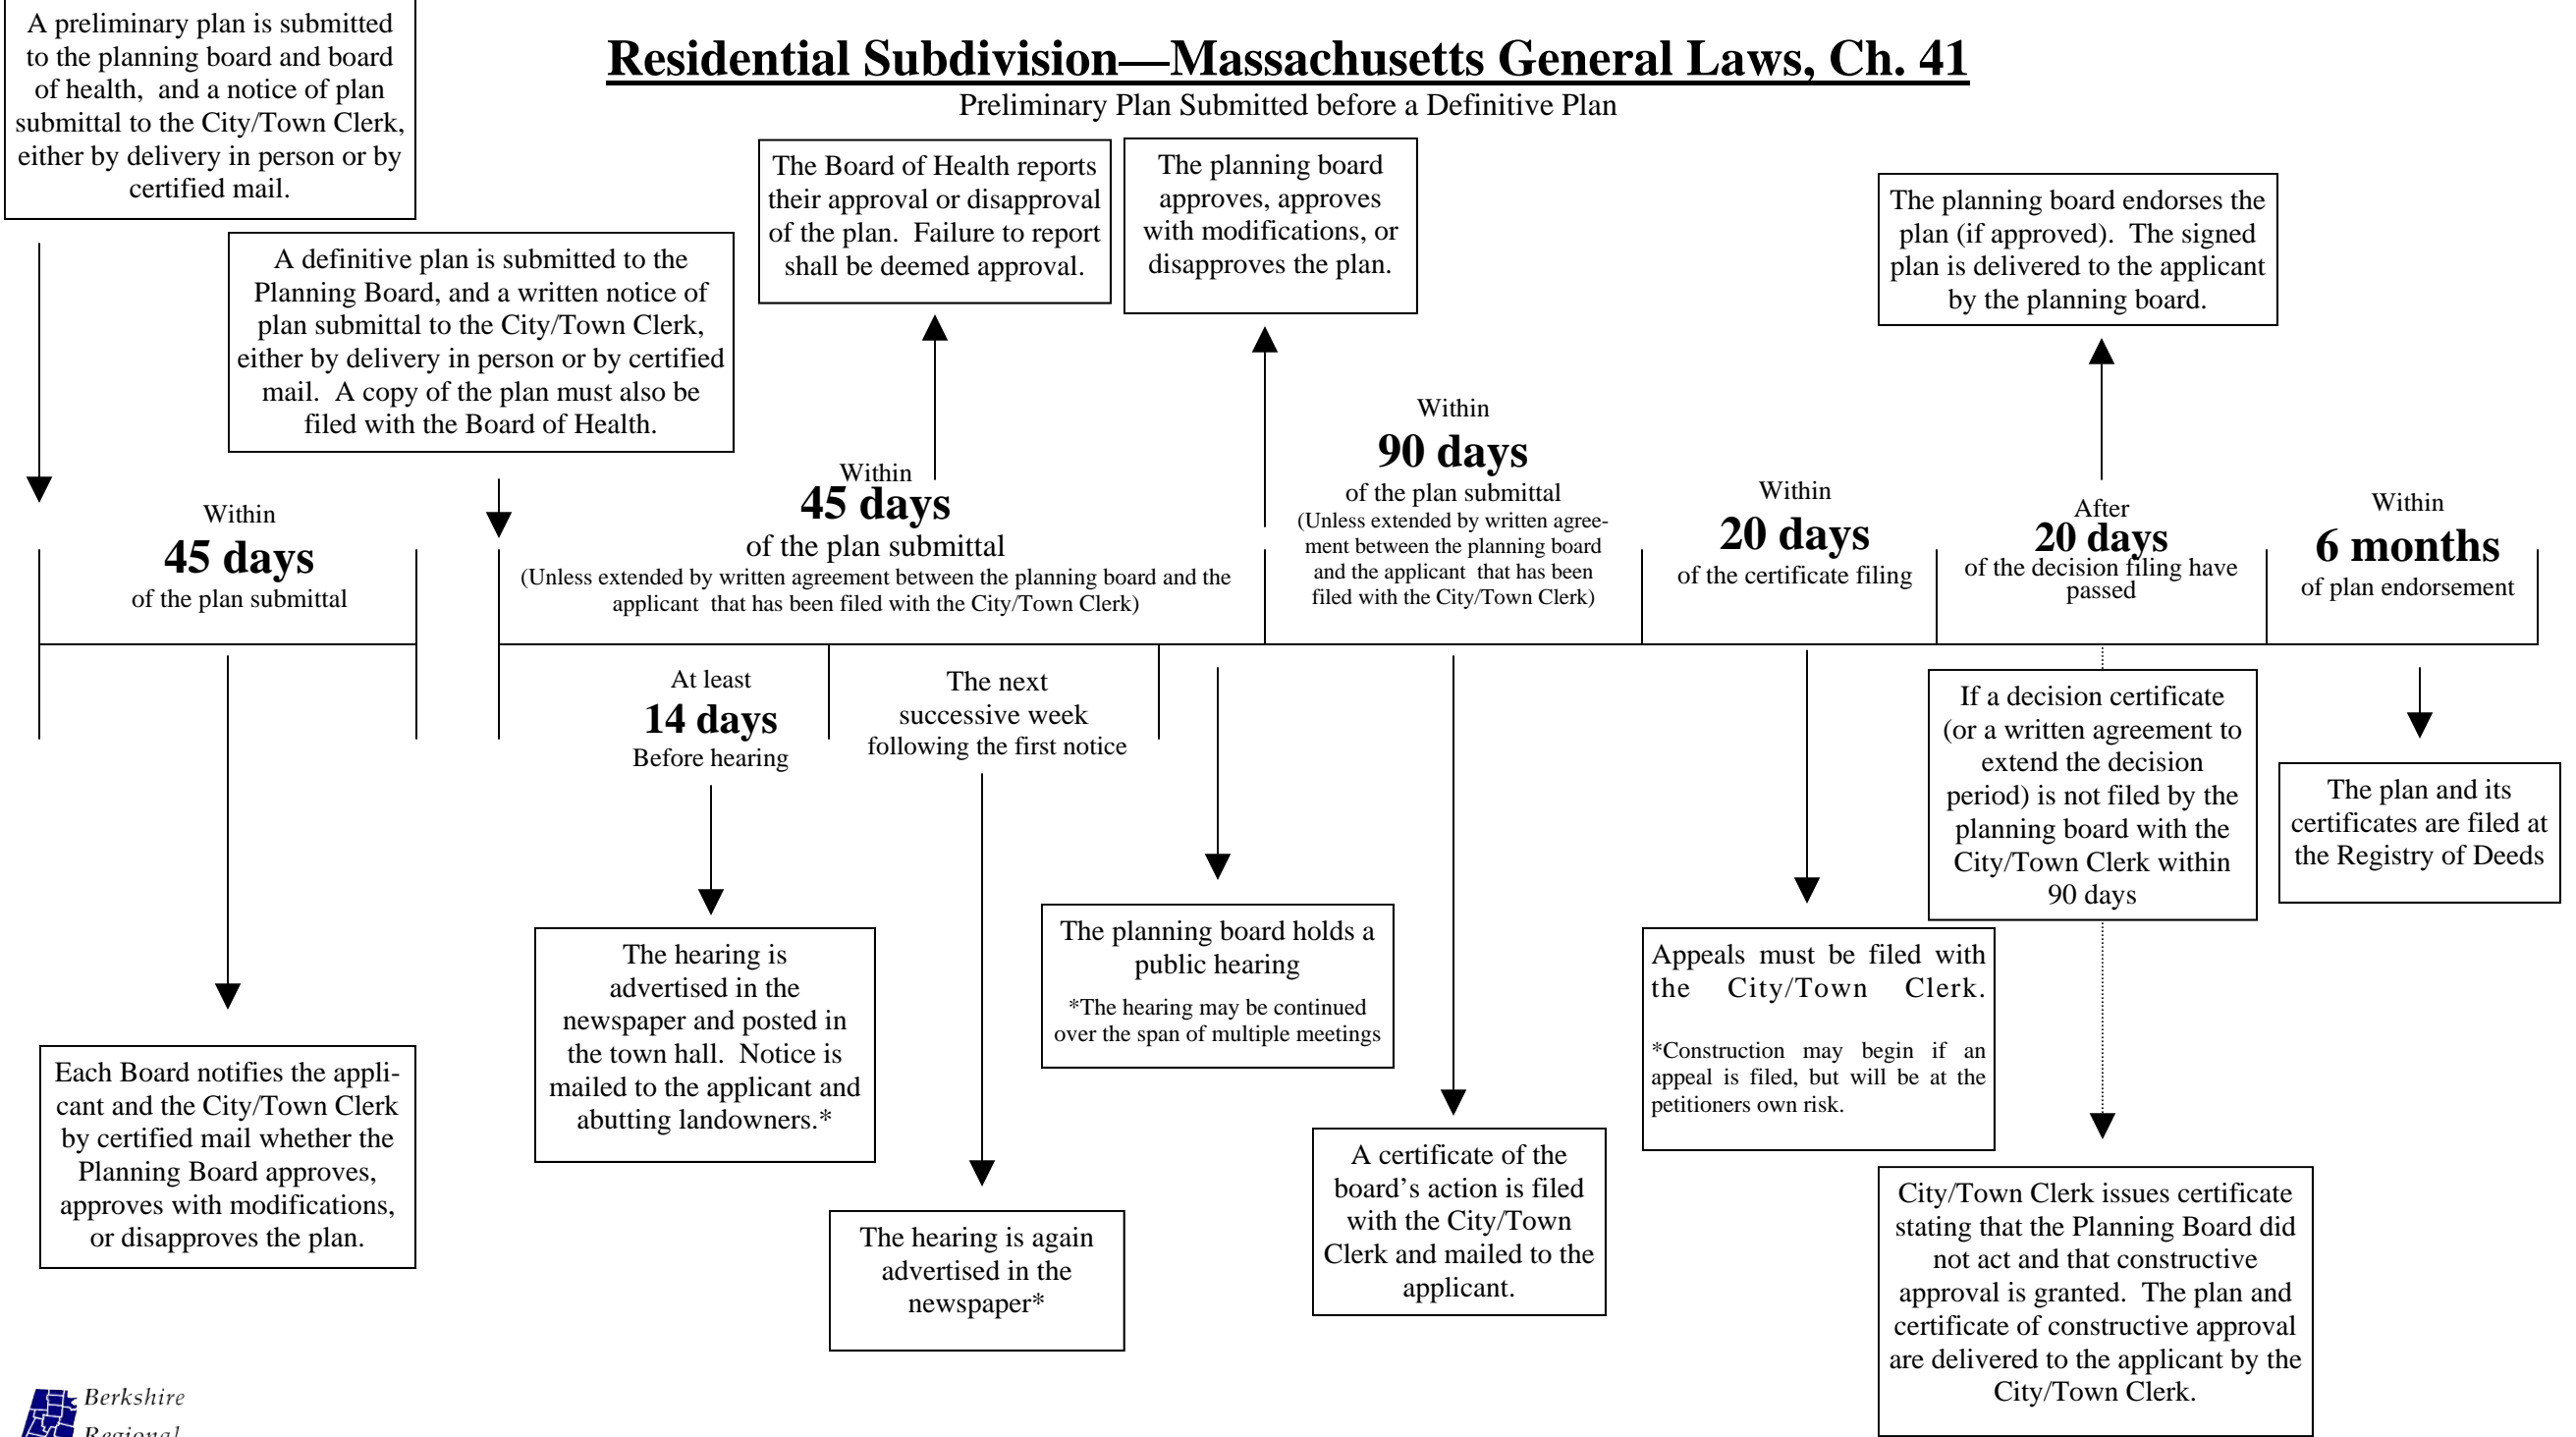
A preliminary plan is submitted to the planning board and board of health, and a notice of plan submittal to the City/Town Clerk, either by delivery in person or by certified mail.

Residential Subdivision—Massachusetts General Laws, Ch. 41

Preliminary Plan Submitted before a Definitive Plan

A definitive plan is submitted to the Planning Board, and a written notice of plan submittal to the City/Town Clerk, either by delivery in person or by certified mail. A copy of the plan must also be filed with the Board of Health.

The Board of Health reports their approval or disapproval of the plan. Failure to report shall be deemed approval.

The planning board approves, approves with modifications, or disapproves the plan.

The planning board endorses the plan (if approved). The signed plan is delivered to the applicant by the planning board.

Within
45 days
of the plan submittal

Within
45 days
of the plan submittal
(Unless extended by written agreement between the planning board and the applicant that has been filed with the City/Town Clerk)

Within
90 days
of the plan submittal
(Unless extended by written agreement between the planning board and the applicant that has been filed with the City/Town Clerk)

Within
20 days
of the certificate filing

After
20 days
of the decision filing have passed

Within
6 months
of plan endorsement

At least
14 days
Before hearing

The next successive week following the first notice

If a decision certificate (or a written agreement to extend the decision period) is not filed by the planning board with the City/Town Clerk within 90 days

The plan and its certificates are filed at the Registry of Deeds

The planning board holds a public hearing
*The hearing may be continued over the span of multiple meetings

Appeals must be filed with the City/Town Clerk.

*Construction may begin if an appeal is filed, but will be at the petitioners own risk.

Each Board notifies the applicant and the City/Town Clerk by certified mail whether the Planning Board approves, approves with modifications, or disapproves the plan.

The hearing is advertised in the newspaper and posted in the town hall. Notice is mailed to the applicant and abutting landowners.*

The hearing is again advertised in the newspaper*

A certificate of the board's action is filed with the City/Town Clerk and mailed to the applicant.

City/Town Clerk issues certificate stating that the Planning Board did not act and that constructive approval is granted. The plan and certificate of constructive approval are delivered to the applicant by the City/Town Clerk.

Berkshire
Regional